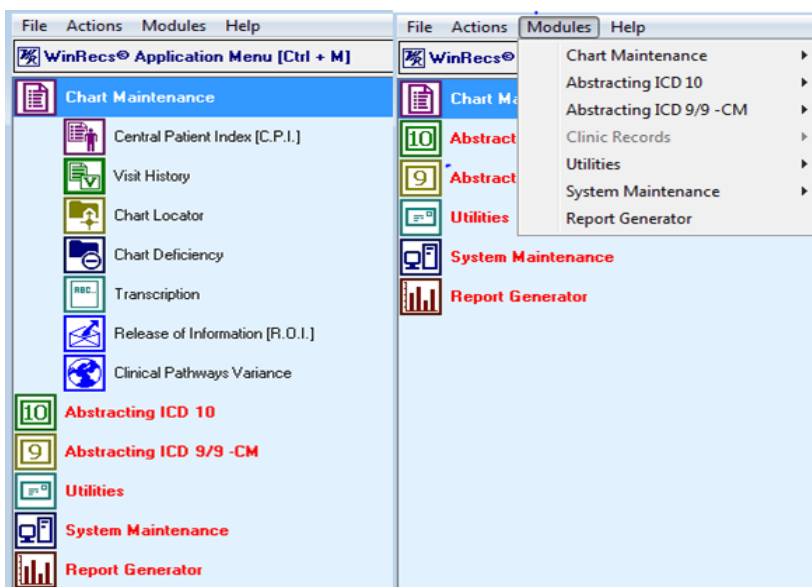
File Actions Modules Help

WinRecs© Application Menu [Ctrl + M]

Chart Maintenance

Central Patient Index [C.P.I.]

Visit History

Chart Locator

Chart Deficiency

Transcription

Release of Information [R.O.I.]

Clinical Pathways Variance

10 Abstracting ICD 10

9 Abstracting ICD 9/9 -CM

Utilities

System Maintenance

Report Generator

File Actions Modules Help

WinRecs

Chart Ma

10 Abstract

9 Abstract

Utilities

System Maintenance

Report Generator

Chart Maintenance

Abstracting ICD 10

Abstracting ICD 9/9 -CM

Clinic Records

Utilities

System Maintenance

Report Generator